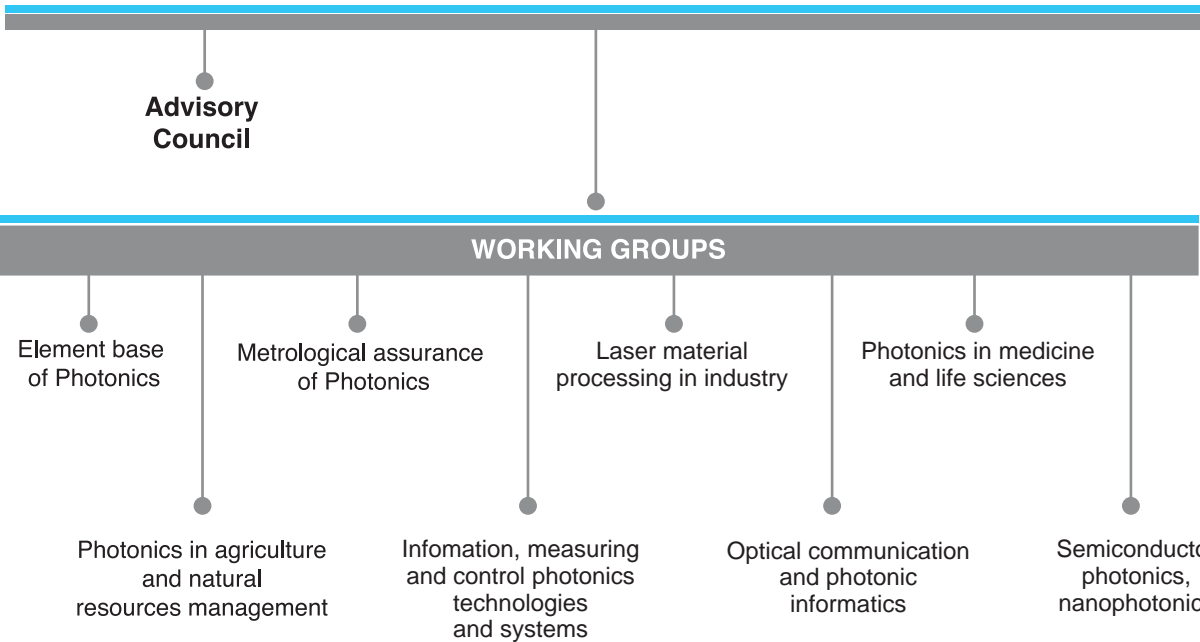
Advisory Council

WORKING GROUPS

Element base of Photonics

Metrological assurance of Photonics

Laser material processing in industry

Photonics in medicine and life sciences

Photonics in agriculture and natural resources management

Infomation, measuring and control photonics technologies and systems

Optical communication and photonic informatics

Semiconducto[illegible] photonics, nanophotonic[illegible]